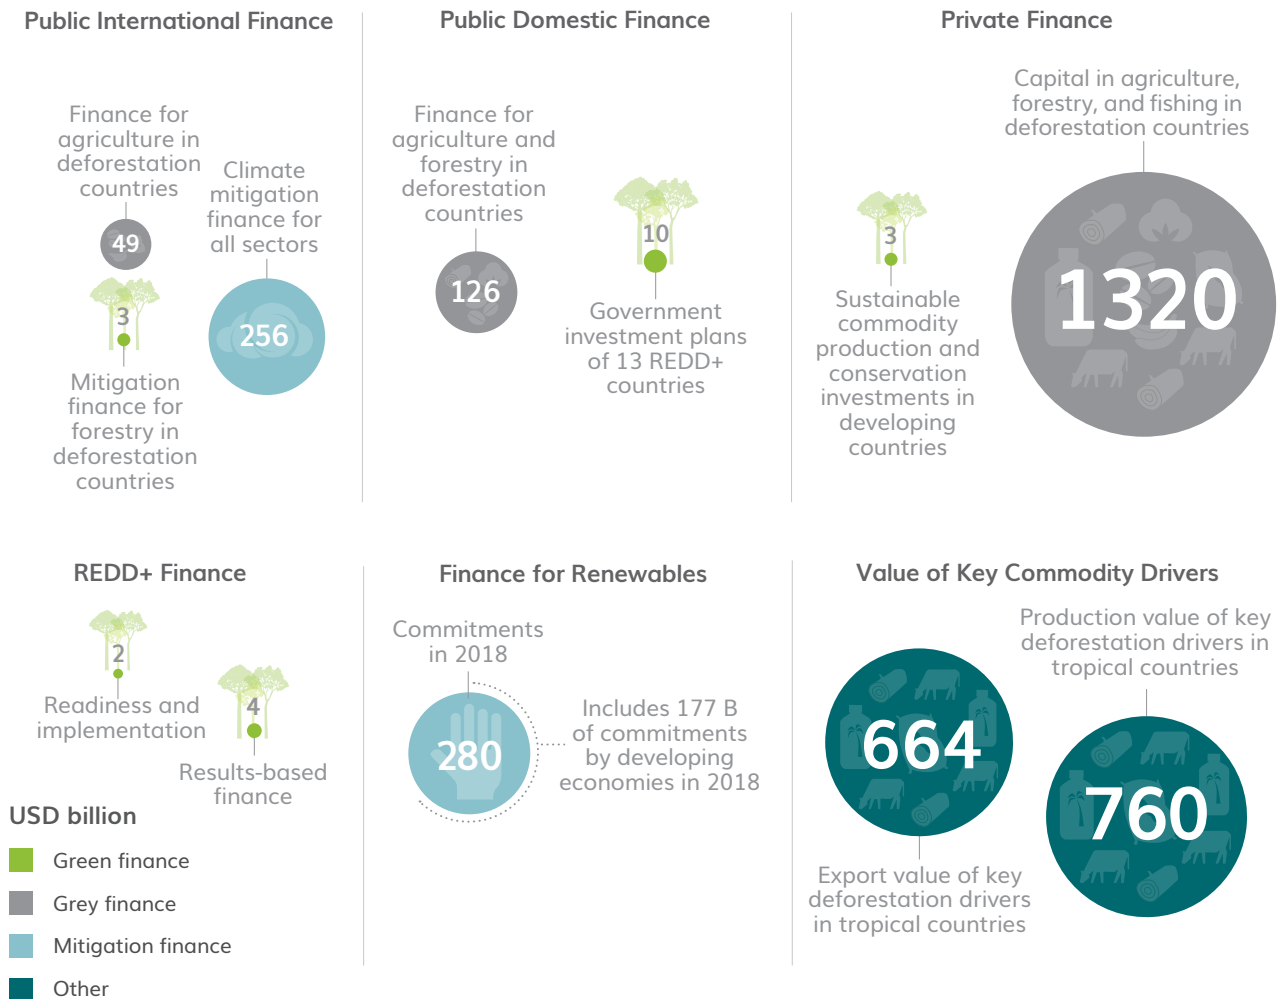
Public International Finance

Finance for agriculture in deforestation countries

49

Climate mitigation finance for all sectors

256

3

Mitigation finance for forestry in deforestation countries

Public Domestic Finance

Finance for agriculture and forestry in deforestation countries

126

10

Government investment plans of 13 REDD+ countries

Private Finance

Capital in agriculture, forestry, and fishing in deforestation countries

3

Sustainable commodity production and conservation investments in developing countries

1320

REDD+ Finance

2

Readiness and implementation

4

Results-based finance

USD billion

Green finance

Grey finance

Mitigation finance

Other

Finance for Renewables

Commitments in 2018

280

Includes 177 B of commitments by developing economies in 2018

Value of Key Commodity Drivers

Production value of key deforestation drivers in tropical countries

664

760

Export value of key deforestation drivers in tropical countries